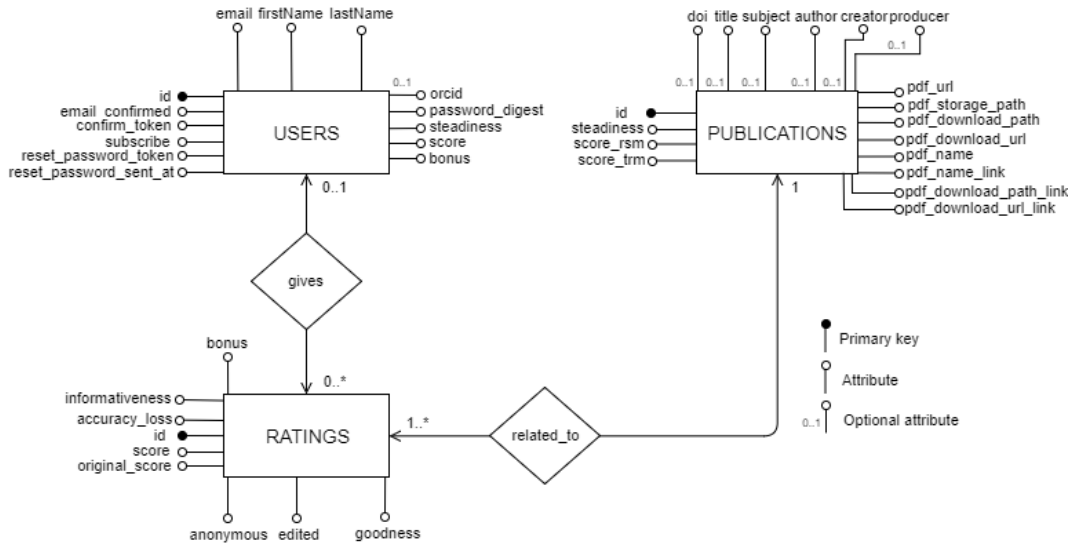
email firstName lastName

id
email_confirmed
confirm_token
subscribe
reset_password_token
reset_password_sent_at

USERS

0..1
orcid
password_digest
steadiness
score
bonus

0..1

gives

0..*

bonus

informativeness
accuracy_loss
id
score
original_score

RATINGS

1..*

anonymous edited goodness

related_to

doi title subject author creator producer

0..1 0..1 0..1 0..1 0..1 0..1

id
steadiness
score_rsm
score_trm

PUBLICATIONS

pdf_url
pdf_storage_path
pdf_download_path
pdf_download_url
pdf_name
pdf_name_link
pdf_download_path_link
pdf_download_url_link

1

Primary key
Attribute
0..1 Optional attribute